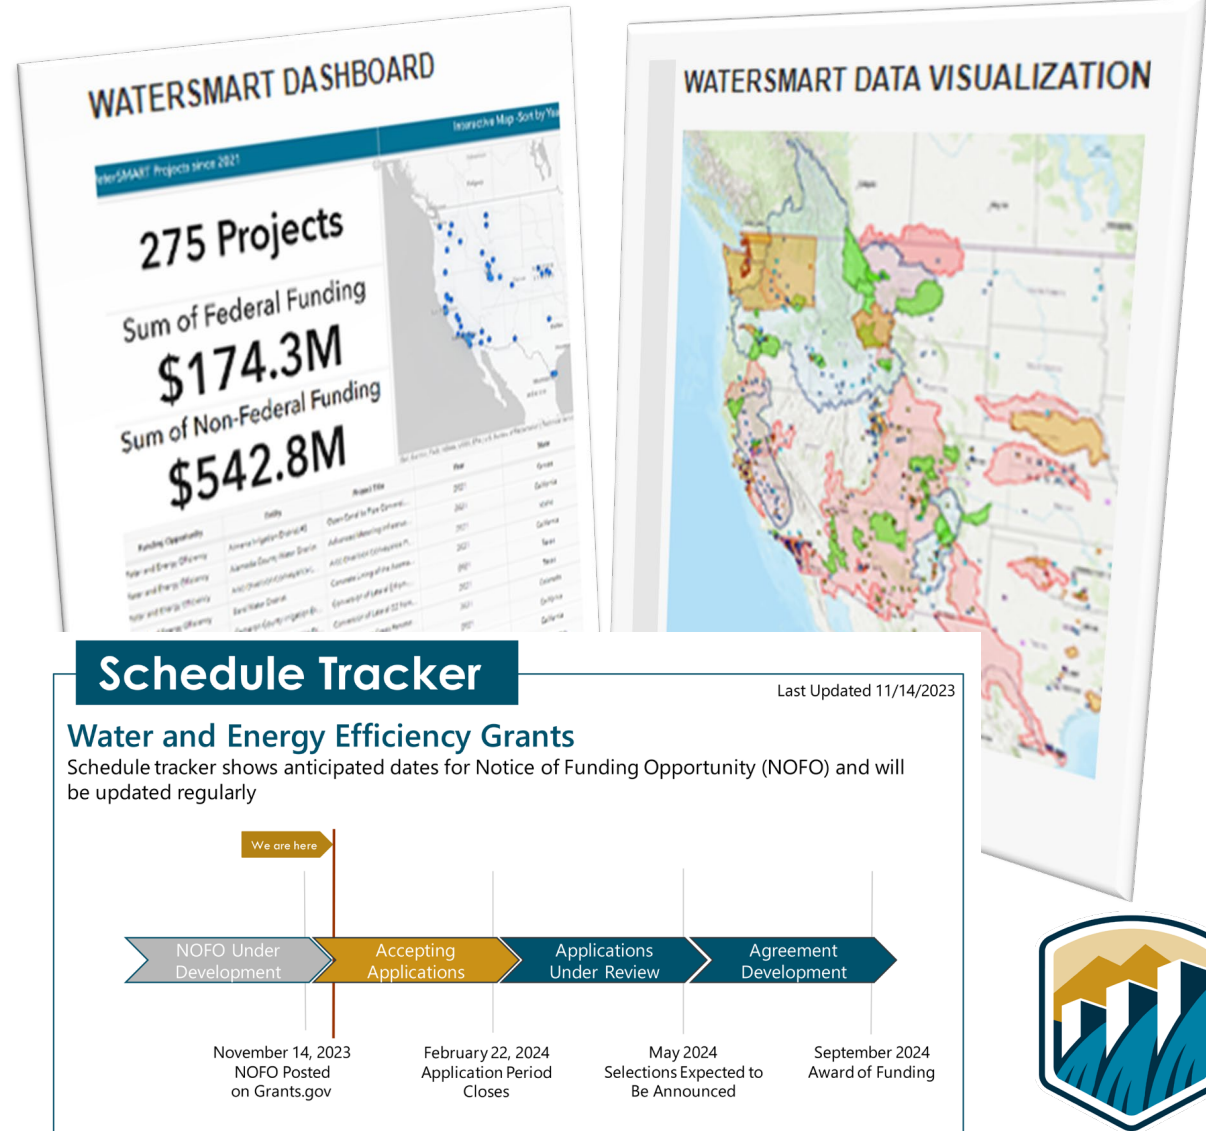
WATERSMART DASHBOARD

WaterSMART Projects since 2021

Interactive Map-Sort by Year

275 Projects

Sum of Federal Funding

$174.3M

Sum of Non-Federal Funding

$542.8M

WATERSMART DATA VISUALIZATION

Schedule Tracker

Last Updated 11/14/2023

Water and Energy Efficiency Grants

Schedule tracker shows anticipated dates for Notice of Funding Opportunity (NOFO) and will be updated regularly

We are here

NOFO Under Development

Accepting Applications

Applications Under Review

Agreement Development

November 14, 2023
NOFO Posted
on Grants.gov

February 22, 2024
Application Period
Closes

May 2024
Selections Expected to
Be Announced

September 2024
Award of Funding